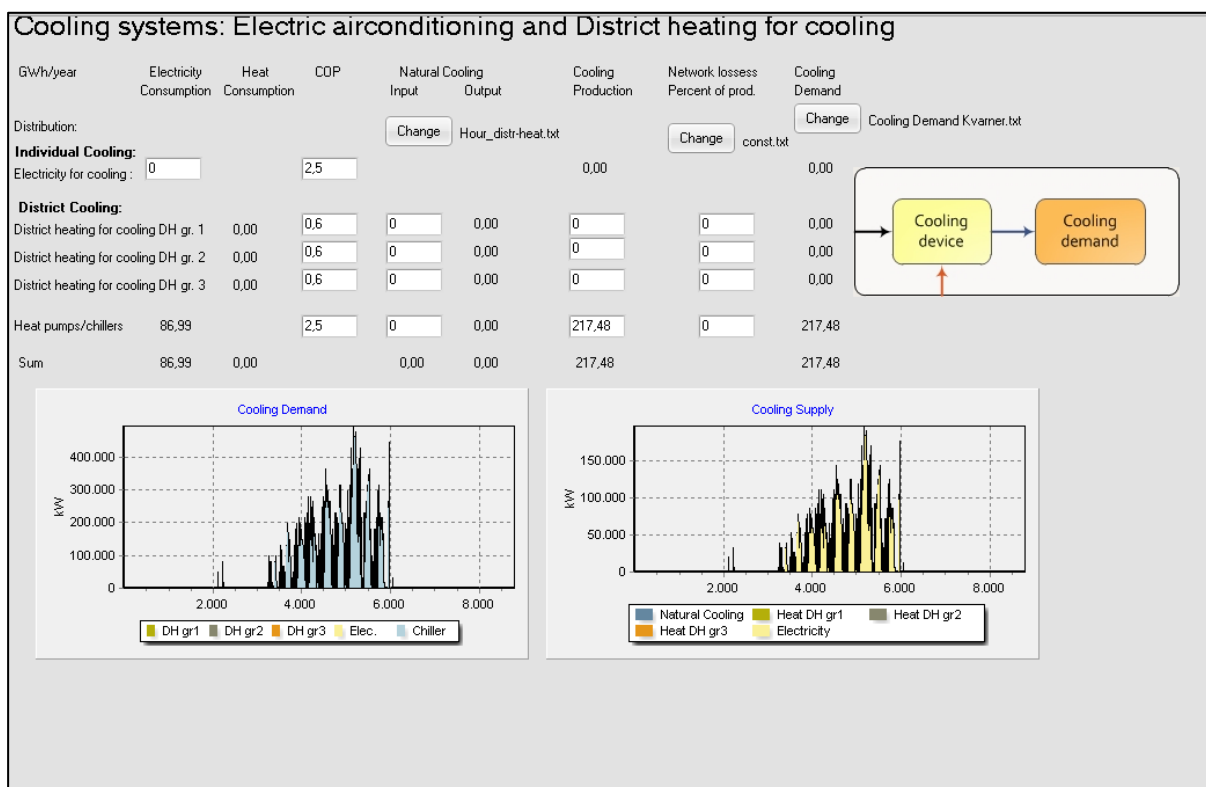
Cooling systems: Electric airconditioning and District heating for cooling

| GWh/year | Electricity Consumption | Heat Consumption | COP | Natural Cooling Input | Natural Cooling Output | Cooling Production | Network lossess Percent of prod. | Cooling Demand |
|---|---|---|---|---|---|---|---|---|
| Distribution: | | | | Change | Hour_distr-heat.txt | | Change const.txt | Change Cooling Demand Kvarner.txt |
| **Individual Cooling:** | | | | | | | | |
| Electricity for cooling : 0 | | | 2,5 | | | 0,00 | | 0,00 |
| **District Cooling:** | | | | | | | | |
| District heating for cooling DH gr. 1 | | 0,00 | 0,6 | 0 | 0,00 | 0 | 0 | 0,00 |
| District heating for cooling DH gr. 2 | | 0,00 | 0,6 | 0 | 0,00 | 0 | 0 | 0,00 |
| District heating for cooling DH gr. 3 | | 0,00 | 0,6 | 0 | 0,00 | 0 | 0 | 0,00 |
| Heat pumps/chillers | 86,99 | | 2,5 | 0 | 0,00 | 217,48 | 0 | 217,48 |
| Sum | 86,99 | 0,00 | | 0,00 | 0,00 | 217,48 | | 217,48 |

Cooling device
Cooling demand

Cooling Demand
kW
400.000
300.000
200.000
100.000
0
2.000 4.000 6.000 8.000
DH gr1 DH gr2 DH gr3 Elec. Chiller

Cooling Supply
kW
150.000
100.000
50.000
0
2.000 4.000 6.000 8.000
Natural Cooling Heat DH gr1 Heat DH gr2
Heat DH gr3 Electricity